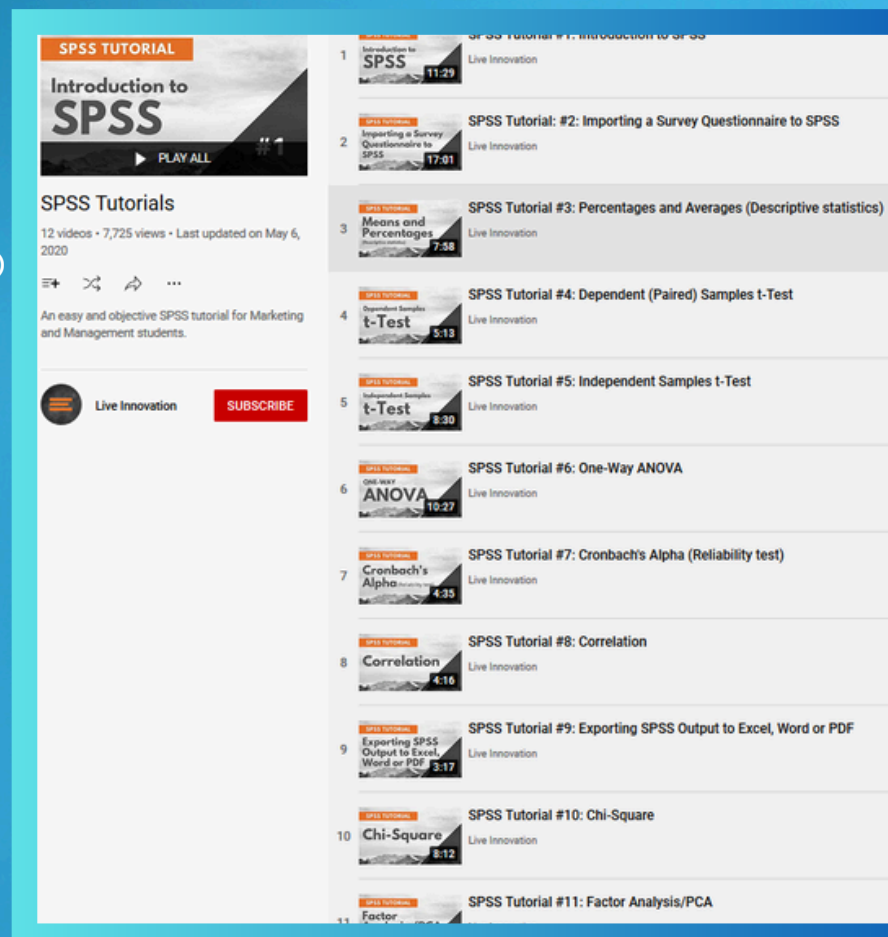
SPSS TUTORIAL
Introduction to SPSS
#1
PLAY ALL

SPSS Tutorials

12 videos • 7,725 views • Last updated on May 6, 2020

An easy and objective SPSS tutorial for Marketing and Management students.

Live Innovation
SUBSCRIBE

1 Introduction to SPSS 11:29 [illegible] Live Innovation

2 Importing a Survey Questionnaire to SPSS 17:01 SPSS Tutorial: #2: Importing a Survey Questionnaire to SPSS Live Innovation

3 Means and Percentages 7:38 SPSS Tutorial #3: Percentages and Averages (Descriptive statistics) Live Innovation

4 Dependent Samples t-Test 5:13 SPSS Tutorial #4: Dependent (Paired) Samples t-Test Live Innovation

5 Independent Samples t-Test 8:30 SPSS Tutorial #5: Independent Samples t-Test Live Innovation

6 ONE-WAY ANOVA 10:27 SPSS Tutorial #6: One-Way ANOVA Live Innovation

7 Cronbach's Alpha 4:35 SPSS Tutorial #7: Cronbach's Alpha (Reliability test) Live Innovation

8 Correlation 4:16 SPSS Tutorial #8: Correlation Live Innovation

9 Exporting SPSS Output to Excel, Word or PDF 3:17 SPSS Tutorial #9: Exporting SPSS Output to Excel, Word or PDF Live Innovation

10 Chi-Square 8:12 SPSS Tutorial #10: Chi-Square Live Innovation

11 Factor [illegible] SPSS Tutorial #11: Factor Analysis/PCA